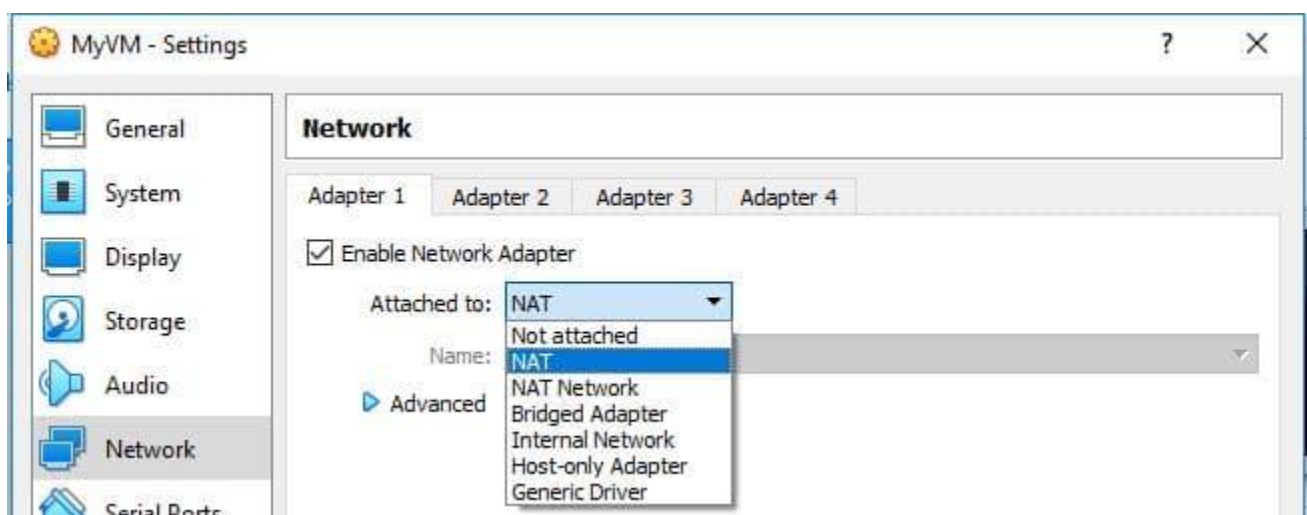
MyVM - Settings

?

×

General

System

Display

Storage

Audio

Network

Serial Ports

Network

Adapter 1

Adapter 2

Adapter 3

Adapter 4

Enable Network Adapter

Attached to: NAT

Name:

Advanced

Not attached
NAT
NAT Network
Bridged Adapter
Internal Network
Host-only Adapter
Generic Driver